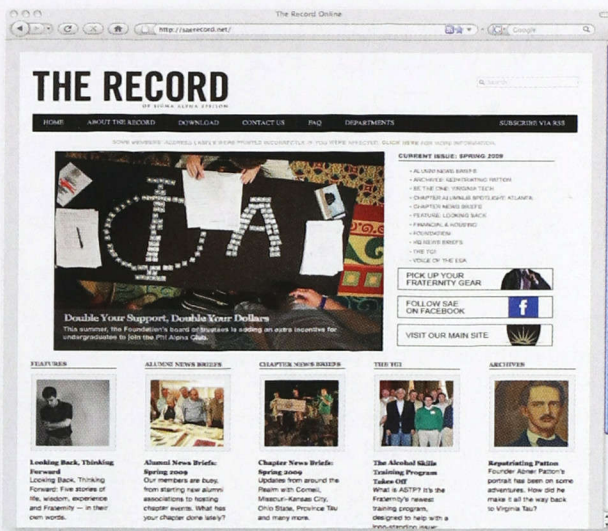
The Record Online

http://saerecord.net/

Google

THE RECORD

OF SIGMA ALPHA EPSILON

Search

HOME | ABOUT THE RECORD | DOWNLOAD | CONTACT US | FAQ | DEPARTMENTS | SUBSCRIBE VIA RSS

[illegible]

Double Your Support, Double Your Dollars

This summer, the Foundation's board of trustees is adding an extra incentive for undergraduates to join the Phi Alpha Club.

CURRENT ISSUE: SPRING 2009

ALUMNI NEWS BRIEFS
ARCHIVES: REPATRIATING PATTON
BE THE ONE: VIRGINIA TECH
CHAPTER ALUMNUS SPOTLIGHT: ATLANTA
CHAPTER NEWS BRIEFS
FEATURE: LOOKING BACK
FINANCIAL & HOUSING
FOUNDATION
HQ NEWS BRIEFS
THE TGI
VOICE OF THE ESA

PICK UP YOUR FRATERNITY GEAR

FOLLOW SAE ON FACEBOOK

VISIT OUR MAIN SITE

FEATURES

Looking Back, Thinking Forward
Looking Back, Thinking Forward: Five stories of life, wisdom, experience and Fraternity — in their own words.

ALUMNI NEWS BRIEFS

Alumni News Briefs: Spring 2009
Our members are busy, from starting new alumni associations to hosting chapter events. What has your chapter done lately?

CHAPTER NEWS BRIEFS

Chapter News Briefs: Spring 2009
Updates from around the Realm with Cornell, Missouri-Kansas City, Ohio State, Province Tau and many more.

THE TGI

The Alcohol Skills Training Program Takes Off
What is ASTP? It's the Fraternity's newest training program, designed to help with a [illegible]

ARCHIVES

Repatriating Patton
Founder Abner Patton's portrait has been on some adventures. How did he make it all the way back to Province Tau?